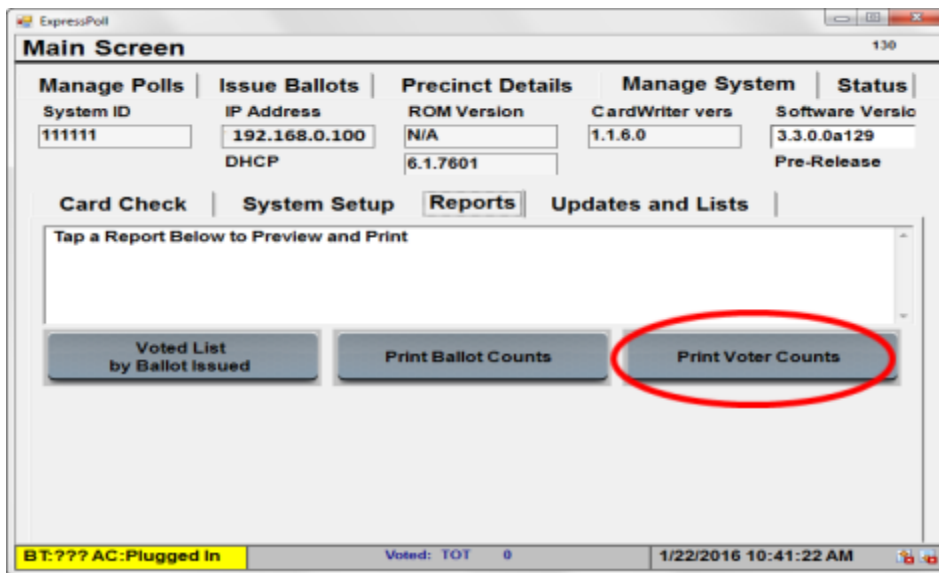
ExpressPoll

Main Screen

130

Manage Polls | Issue Ballots | Precinct Details | Manage System | Status

System ID
111111

IP Address
192.168.0.100
DHCP

ROM Version
N/A
6.1.7601

CardWriter vers
1.1.6.0

Software Versio
3.3.0.0a129
Pre-Release

Card Check | System Setup | Reports | Updates and Lists |

Tap a Report Below to Preview and Print

Voted List by Ballot Issued

Print Ballot Counts

Print Voter Counts

BT:??? AC:Plugged In

Voted: TOT 0

1/22/2016 10:41:22 AM